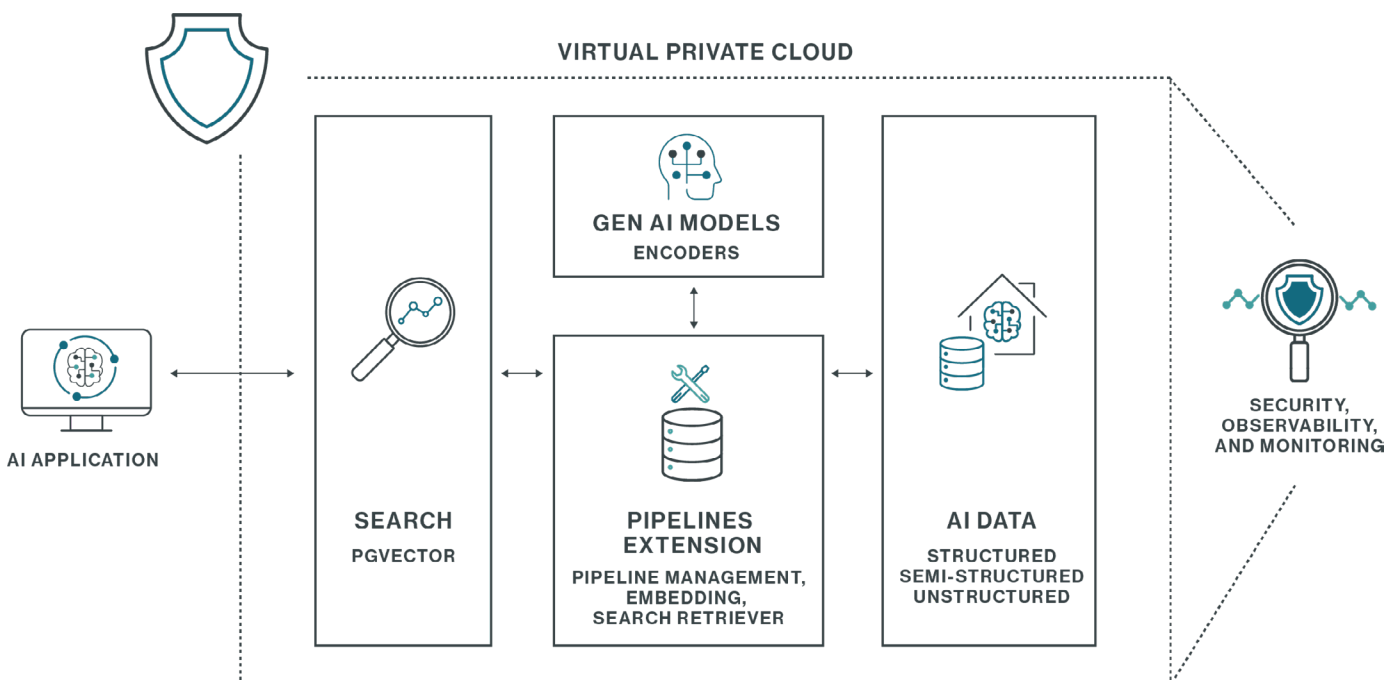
VIRTUAL PRIVATE CLOUD

AI APPLICATION

SEARCH
PGVECTOR

GEN AI MODELS
ENCODERS

PIPELINES EXTENSION
PIPELINE MANAGEMENT, EMBEDDING, SEARCH RETRIEVER

AI DATA
STRUCTURED
SEMI-STRUCTURED
UNSTRUCTURED

SECURITY, OBSERVABILITY, AND MONITORING